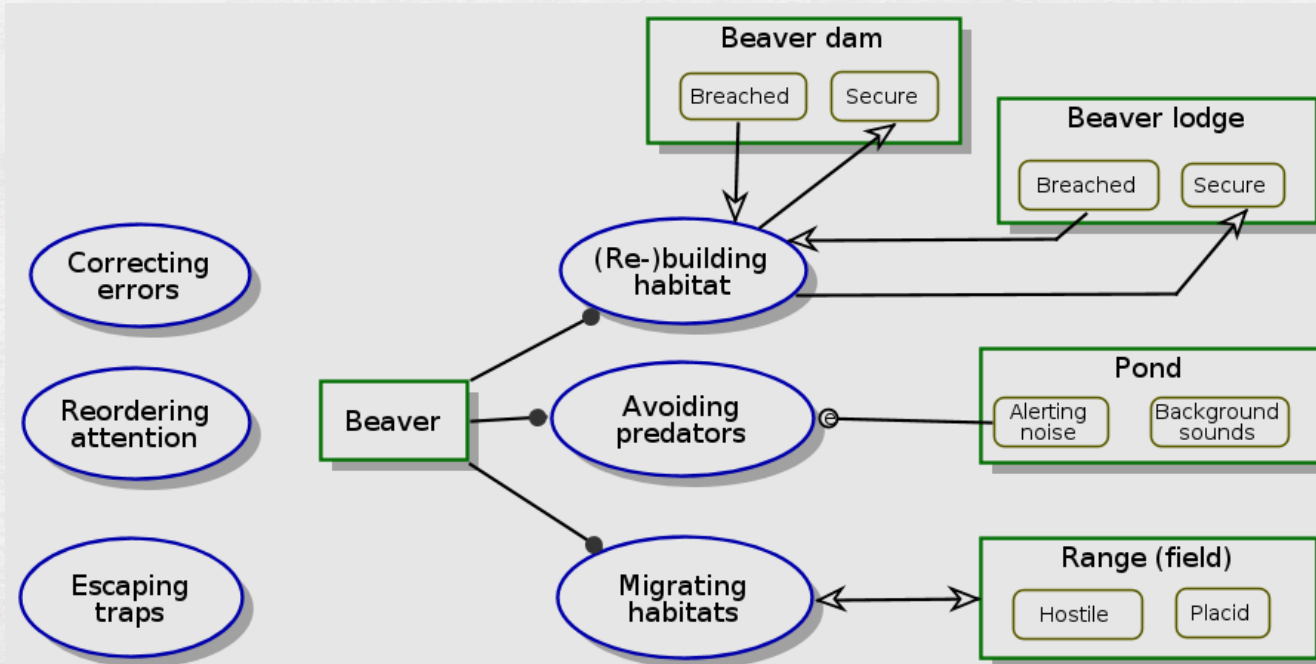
Beaver dam
Breached
Secure

Beaver lodge
Breached
Secure

Correcting errors

(Re-)building habitat

Reordering attention

Beaver

Avoiding predators

Pond
Alerting noise
Background sounds

Escaping traps

Migrating habitats

Range (field)
Hostile
Placid